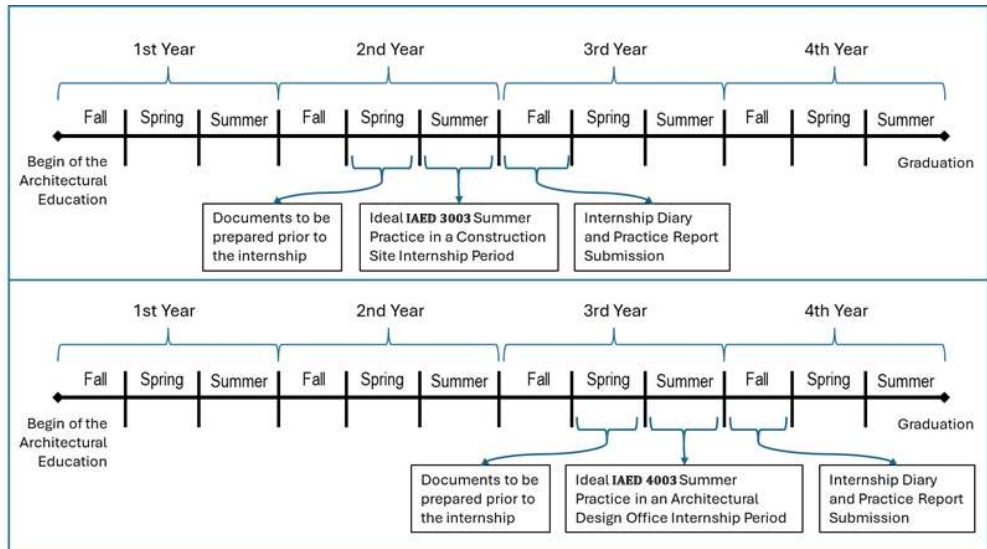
1st Year
2nd Year
3rd Year
4th Year

Fall | Spring | Summer | Fall | Spring | Summer | Fall | Spring | Summer | Fall | Spring | Summer

Begin of the Architectural Education

Graduation

Documents to be prepared prior to the internship

Ideal **IAED 3003** Summer Practice in a Construction Site Internship Period

Internship Diary and Practice Report Submission

1st Year
2nd Year
3rd Year
4th Year

Fall | Spring | Summer | Fall | Spring | Summer | Fall | Spring | Summer | Fall | Spring | Summer

Begin of the Architectural Education

Graduation

Documents to be prepared prior to the internship

Ideal **IAED 4003** Summer Practice in an Architectural Design Office Internship Period

Internship Diary and Practice Report Submission